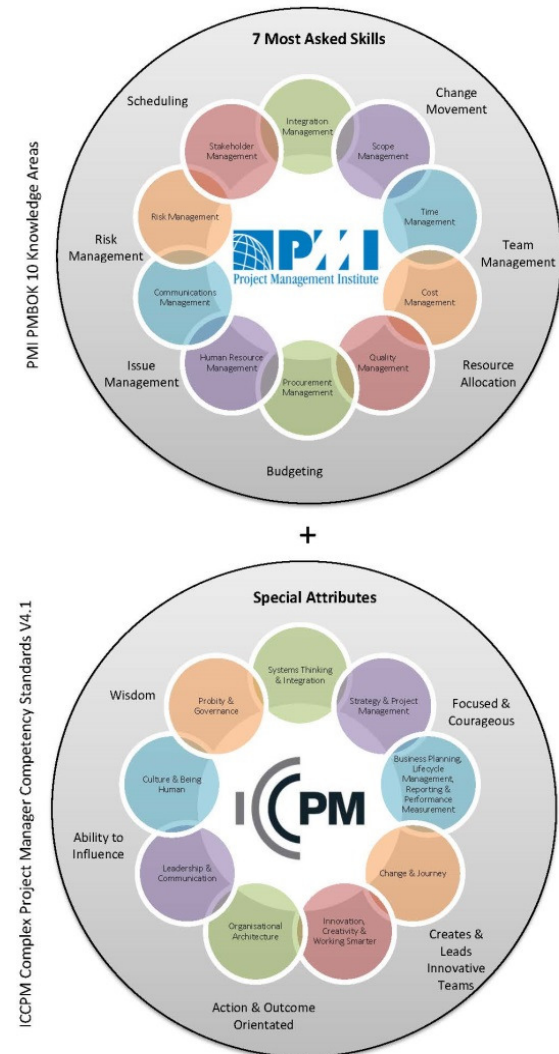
PMI PMBOK 10 Knowledge Areas

7 Most Asked Skills

Scheduling

Change Movement

Integration Management

Stakeholder Management

Scope Management

Time Management

Risk Management

Risk Management

PMI
Project Management Institute

Team Management

Communications Management

Cost Management

Human Resource Management

Quality Management

Procurement Management

Issue Management

Resource Allocation

Budgeting

+

ICCPM Complex Project Manager Competency Standards V4.1

Special Attributes

Systems Thinking & Integration

Wisdom

Probity & Governance

Strategy & Project Management

Focused & Courageous

Business Planning, Lifecycle Management, Reporting & Performance Measurement

Culture & Being Human

ICCPM

Ability to Influence

Leadership & Communication

Change & Journey

Organisational Architecture

Innovation, Creativity & Working Smarter

Creates & Leads Innovative Teams

Action & Outcome Orientated